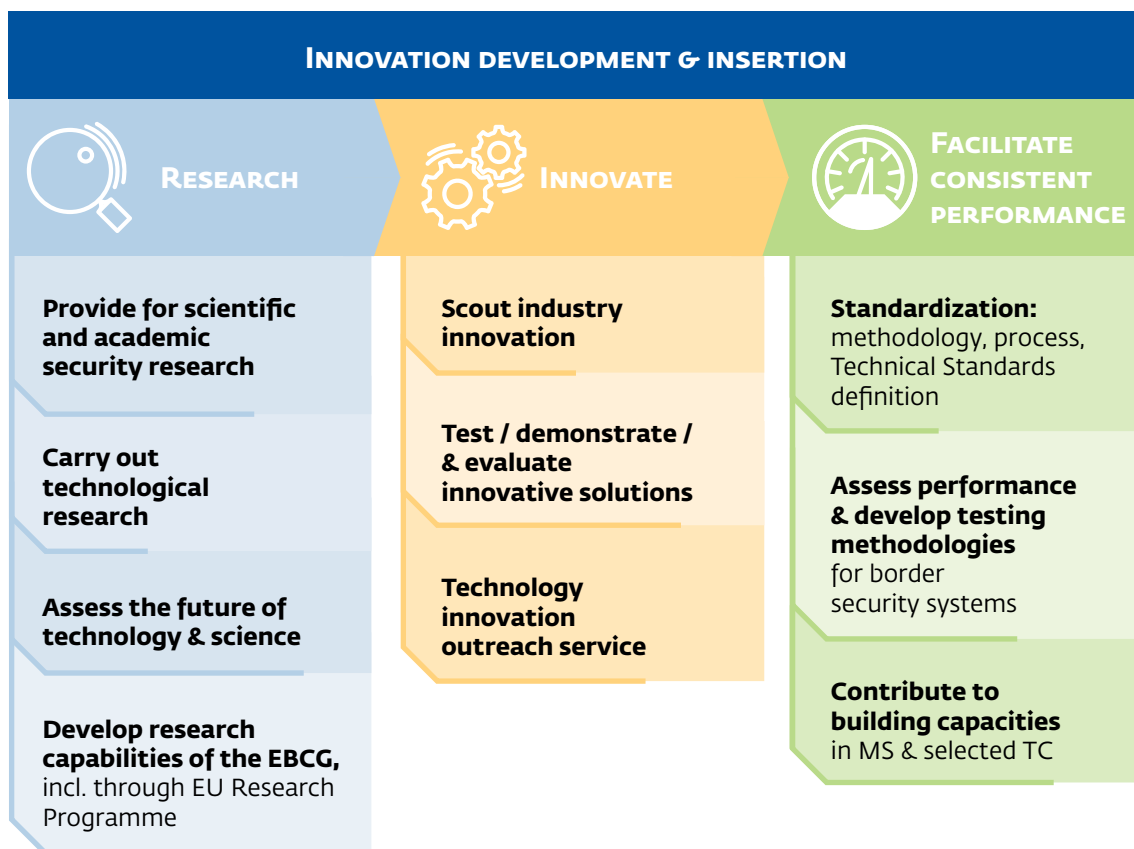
Innovation development & insertion

Research

Innovate

Facilitate consistent performance

Provide for scientific and academic security research

Carry out technological research

Assess the future of technology & science

Develop research capabilities of the EBCG, incl. through EU Research Programme

Scout industry innovation

Test / demonstrate / & evaluate innovative solutions

Technology innovation outreach service

Standardization: methodology, process, Technical Standards definition

Assess performance & develop testing methodologies for border security systems

Contribute to building capacities in MS & selected TC